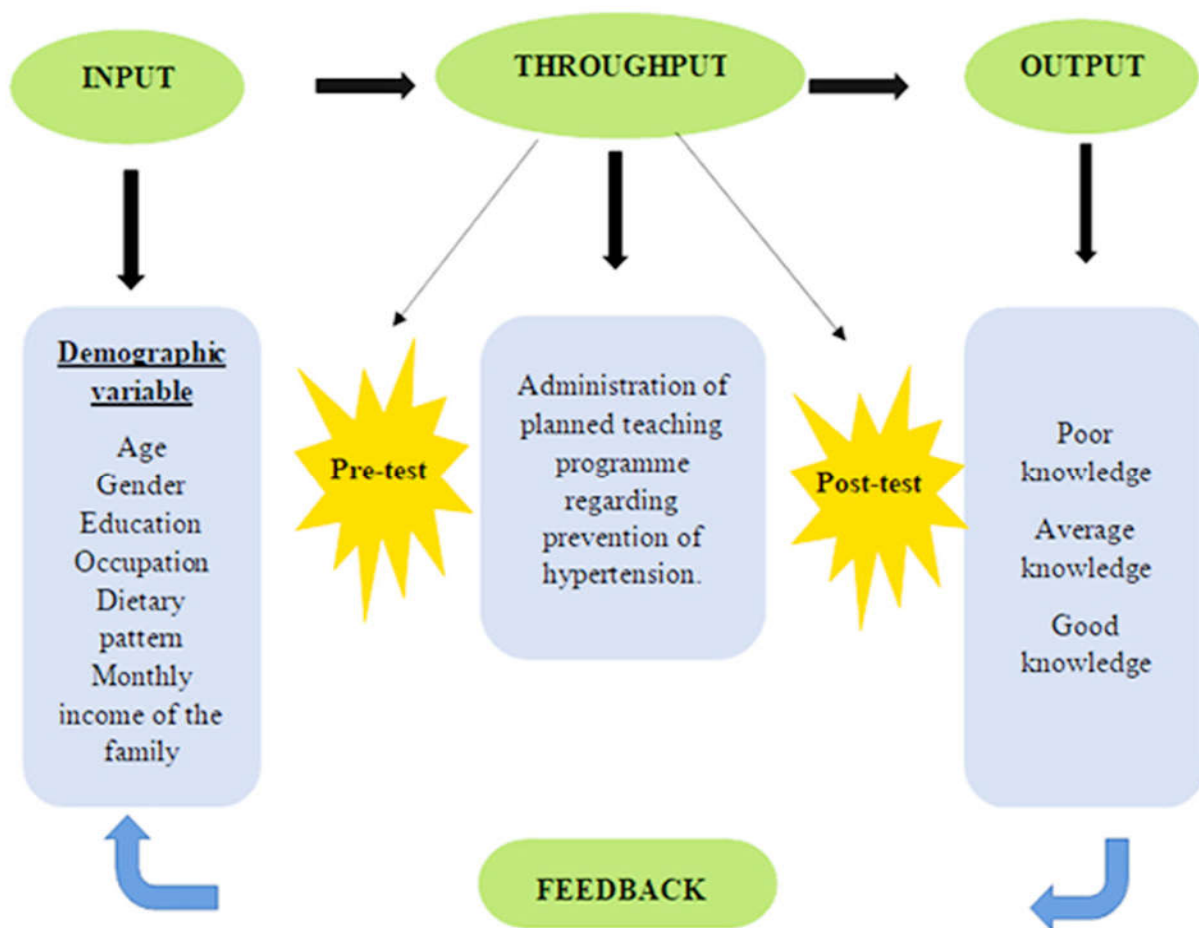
INPUT

THROUGHPUT

OUTPUT

Demographic variable

Age
Gender
Education
Occupation
Dietary pattern
Monthly income of the family

Pre-test

Administration of planned teaching programme regarding prevention of hypertension.

Post-test

Poor knowledge

Average knowledge

Good knowledge

FEEDBACK